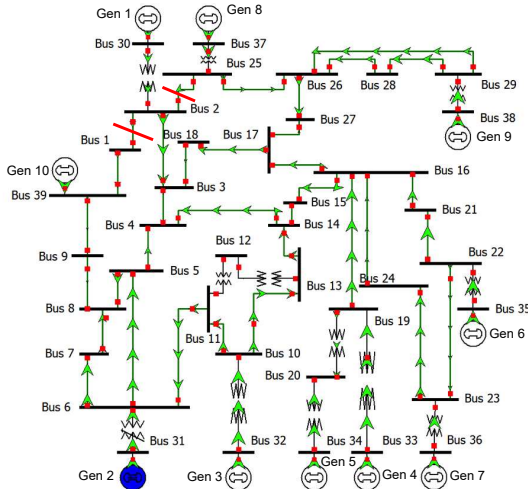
Gen 1
Gen 8
Bus 30
Bus 37
Bus 25
Bus 26
Bus 28
Bus 29
Bus 2
Bus 38
Gen 9
Bus 27
Bus 1
Bus 18
Bus 17
Gen 10
Bus 39
Bus 3
Bus 16
Bus 15
Bus 21
Bus 4
Bus 14
Bus 12
Bus 9
Bus 22
Bus 5
Bus 13
Bus 24
Bus 35
Bus 8
Gen 6
Bus 11
Bus 19
Bus 7
Bus 10
Bus 20
Bus 23
Bus 6
Bus 31
Bus 32
Bus 34
Bus 33
Bus 36
Gen 2
Gen 3
Gen 5
Gen 4
Gen 7